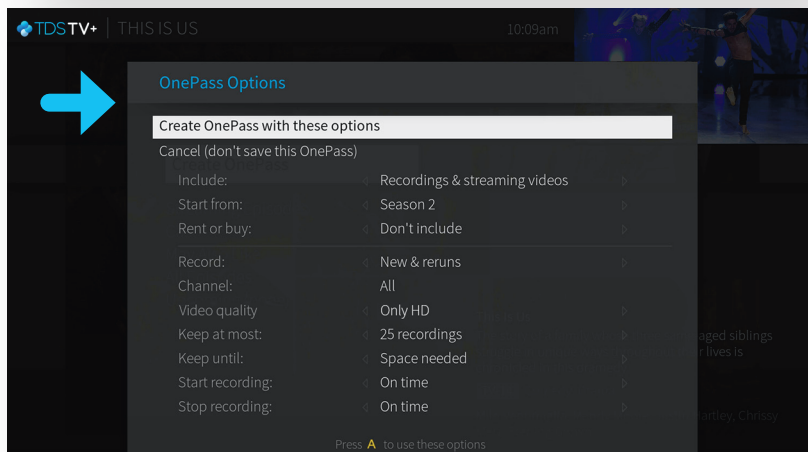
TDS TV+ | THIS IS US 10:09am

OnePass Options

Create OnePass with these options
Cancel (don't save this OnePass)

| | |
|---|---|
| Include: | Recordings & streaming videos |
| Start from: | Season 2 |
| Rent or buy: | Don't include |
| Record: | New & reruns |
| Channel: | All |
| Video quality | Only HD |
| Keep at most: | 25 recordings |
| Keep until: | Space needed |
| Start recording: | On time |
| Stop recording: | On time |

Press A to use these options

aged siblings
r lives is

artley, Chrissy